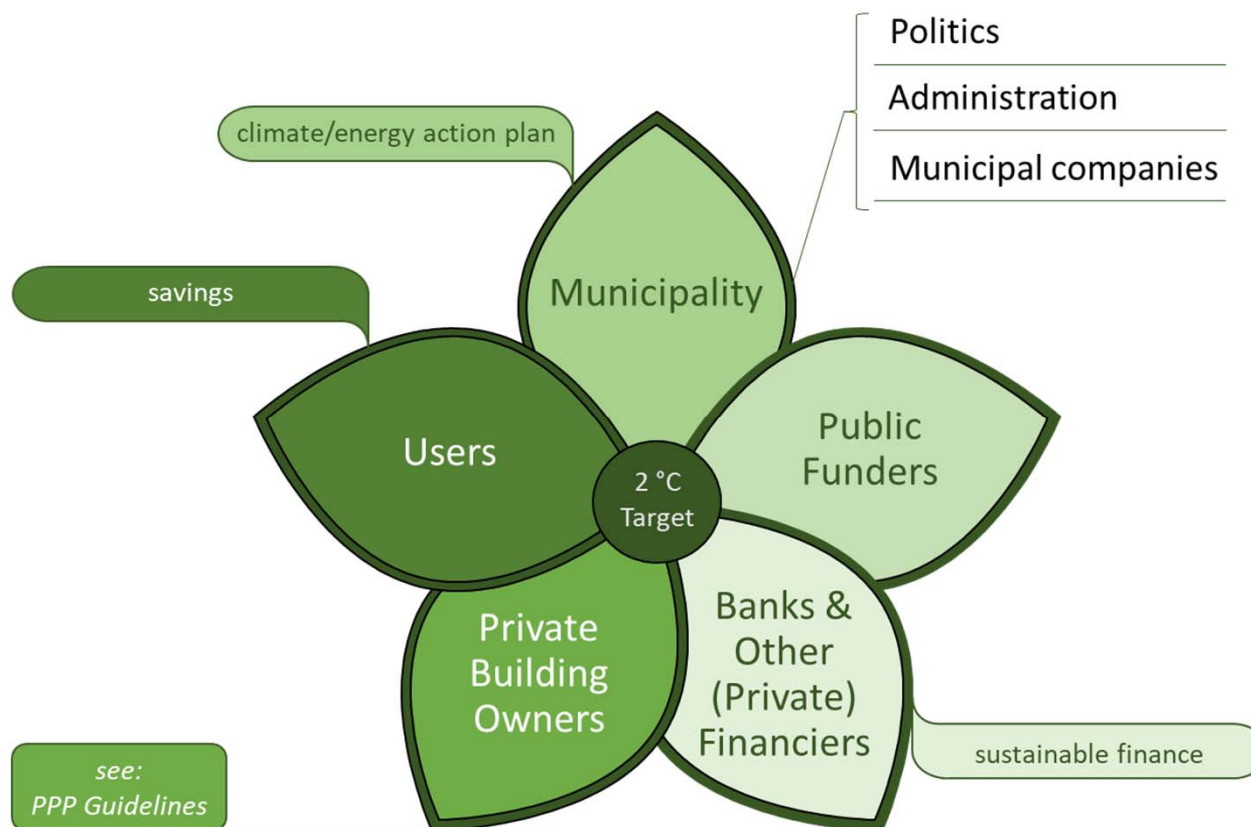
Politics

Administration

Municipal companies

climate/energy action plan

Municipality

savings

Users

2 °C Target

Public Funders

Private Building Owners

Banks & Other (Private) Financiers

sustainable finance

see: PPP Guidelines